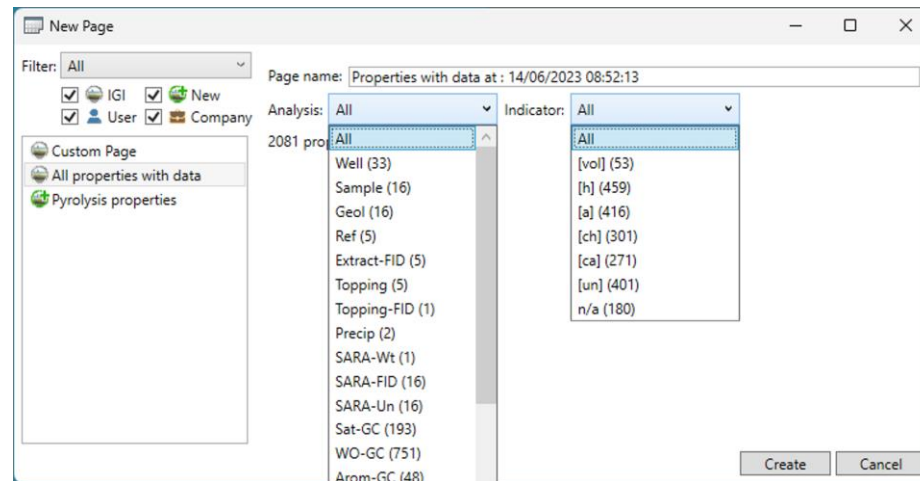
New Page

Filter: All

IGI New
User Company

Custom Page
All properties with data
Pyrolysis properties

Page name: Properties with data at : 14/06/2023 08:52:13

Analysis: All

Indicator: All

2081 pro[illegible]

All
Well (33)
Sample (16)
Geol (16)
Ref (5)
Extract-FID (5)
Topping (5)
Topping-FID (1)
Precip (2)
SARA-Wt (1)
SARA-FID (16)
SARA-Un (16)
Sat-GC (193)
WO-GC (751)
Arom-GC (48)

All
[vol] (53)
[h] (459)
[a] (416)
[ch] (301)
[ca] (271)
[un] (401)
n/a (180)

Create
Cancel